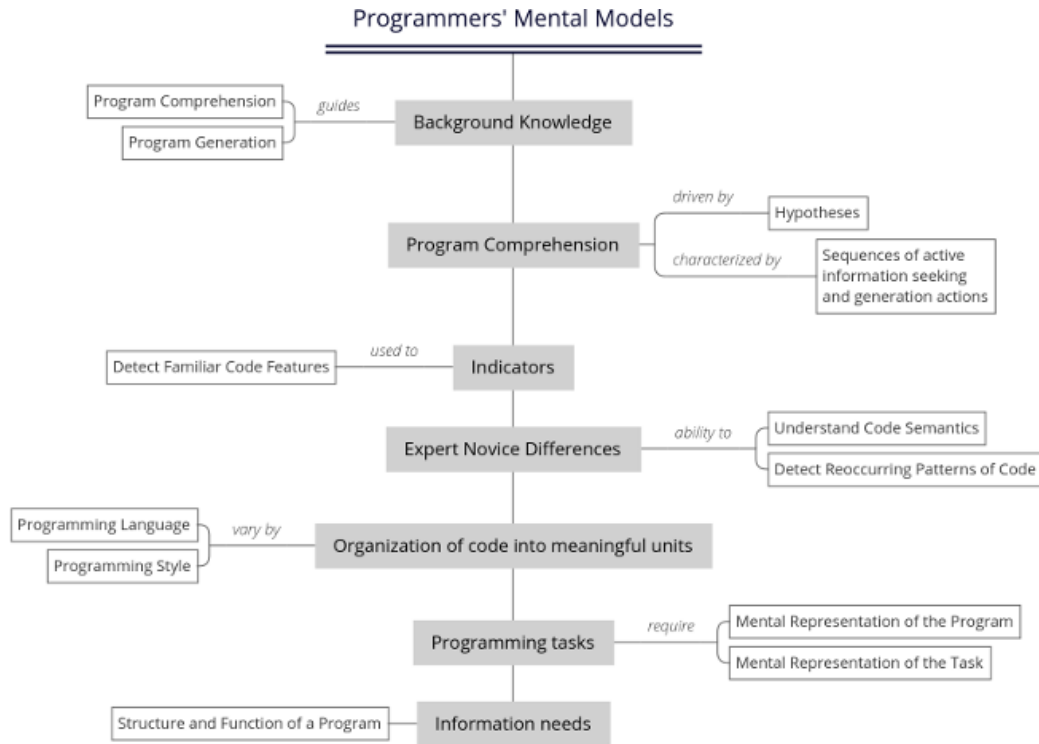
Programmers' Mental Models

Program Comprehension
Program Generation
guides
Background Knowledge

Program Comprehension
driven by
Hypotheses
characterized by
Sequences of active information seeking and generation actions

Detect Familiar Code Features
used to
Indicators

Expert Novice Differences
ability to
Understand Code Semantics
Detect Reoccurring Patterns of Code

Programming Language
Programming Style
vary by
Organization of code into meaningful units

Programming tasks
require
Mental Representation of the Program
Mental Representation of the Task

Structure and Function of a Program
Information needs